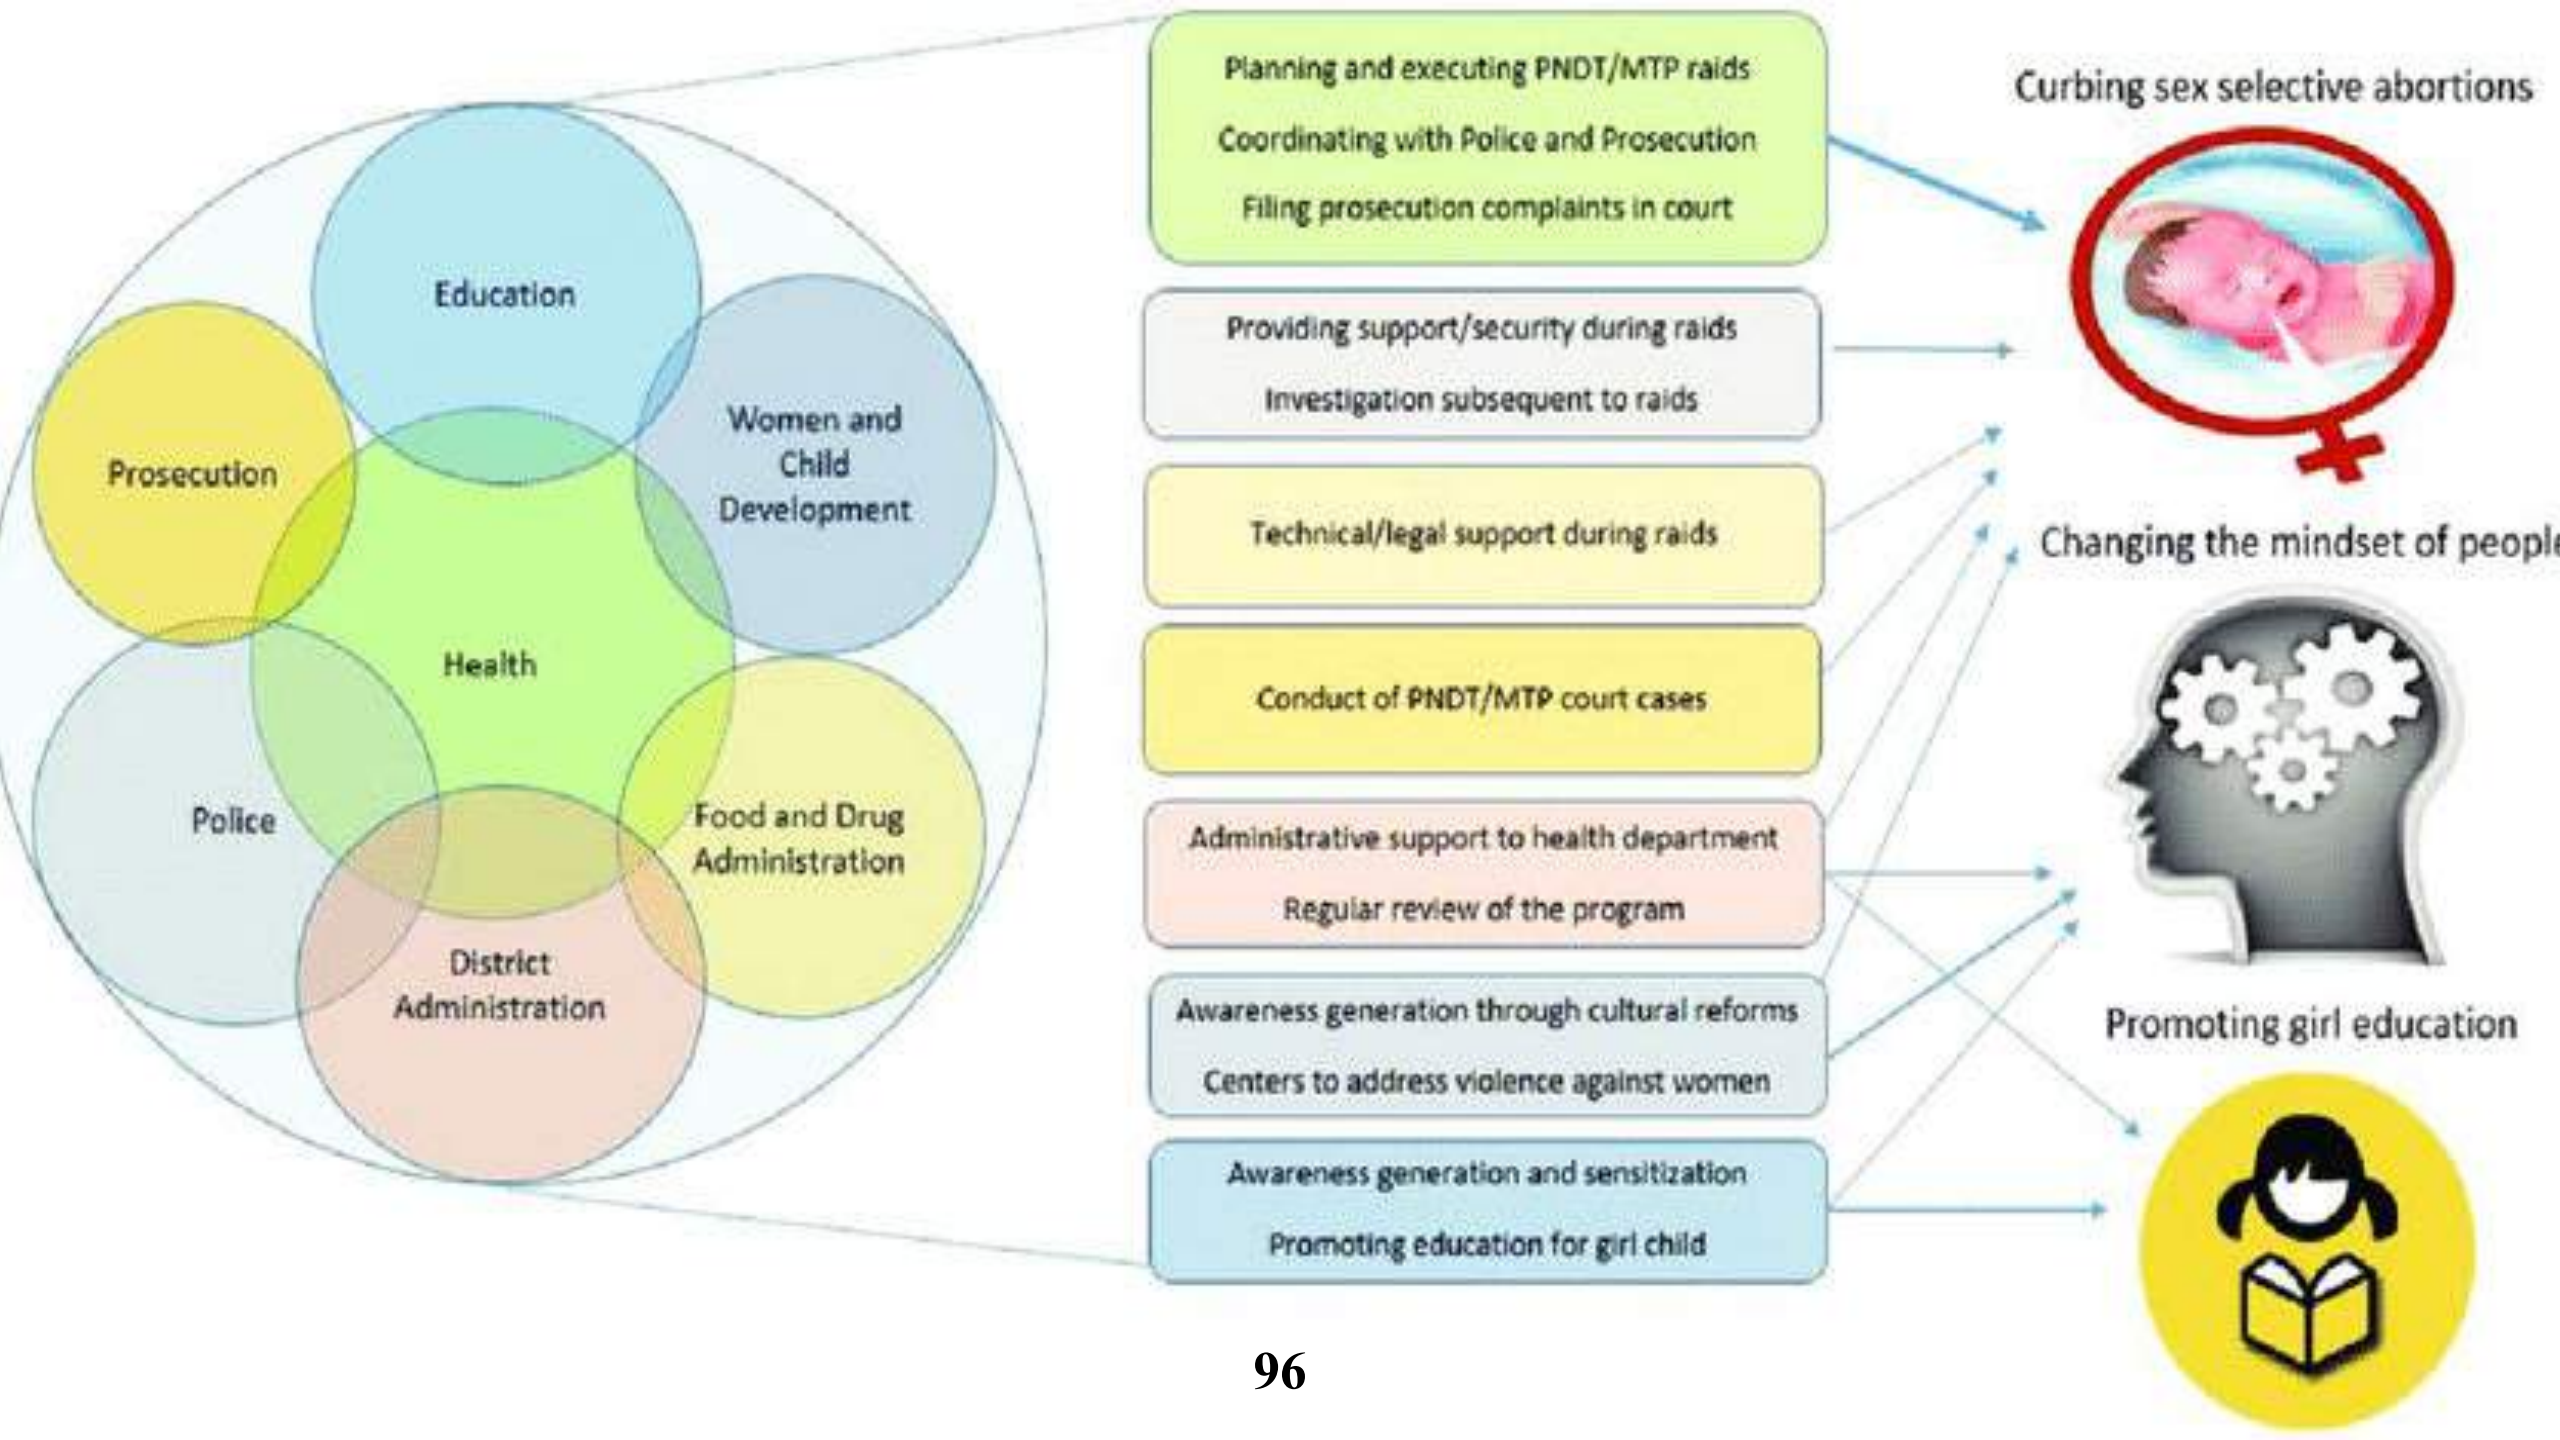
Education

Prosecution

Women and Child Development

Health

Police

Food and Drug Administration

District Administration

Planning and executing PNDT/MTP raids

Coordinating with Police and Prosecution

Filing prosecution complaints in court

Providing support/security during raids

Investigation subsequent to raids

Technical/legal support during raids

Conduct of PNDT/MTP court cases

Administrative support to health department

Regular review of the program

Awareness generation through cultural reforms

Centers to address violence against women

Awareness generation and sensitization

Promoting education for girl child

Curbing sex selective abortions

Changing the mindset of peopl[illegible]

Promoting girl education

96